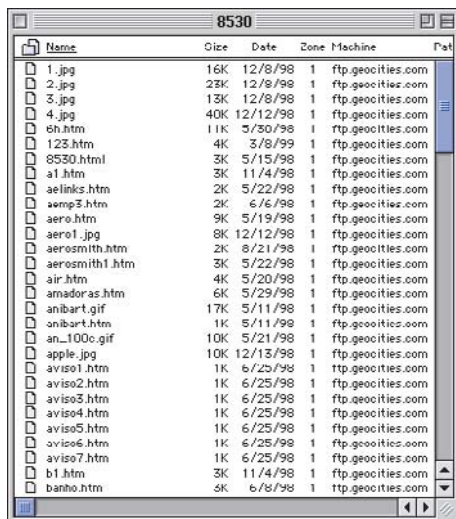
8530

| Name | Size | Date | Zone | Machine | Pat |
|---|---|---|---|---|---|
| 1.jpg | 16K | 12/8/98 | 1 | ftp.geocities.com | |
| 2.jpg | 23K | 12/8/98 | 1 | ftp.geocities.com | |
| 3.jpg | 13K | 12/8/98 | 1 | ftp.geocities.com | |
| 4.jpg | 40K | 12/12/98 | 1 | ftp.geocities.com | |
| 6h.htm | 11K | 5/30/98 | 1 | ftp.geocities.com | |
| 123.htm | 4K | 3/8/99 | 1 | ftp.geocities.com | |
| 8530.html | 3K | 5/15/98 | 1 | ftp.geocities.com | |
| a1.htm | 3K | 11/4/98 | 1 | ftp.geocities.com | |
| aelinks.htm | 2K | 5/22/98 | 1 | ftp.geocities.com | |
| aemp3.htm | 2K | 6/6/98 | 1 | ftp.geocities.com | |
| aero.htm | 9K | 5/19/98 | 1 | ftp.geocities.com | |
| aero1.jpg | 8K | 12/12/98 | 1 | ftp.geocities.com | |
| aerosmith.htm | 2K | 8/21/98 | 1 | ftp.geocities.com | |
| aerosmith1.htm | 3K | 5/22/98 | 1 | ftp.geocities.com | |
| air.htm | 4K | 5/20/98 | 1 | ftp.geocities.com | |
| amadoras.htm | 6K | 5/29/98 | 1 | ftp.geocities.com | |
| anibart.gif | 17K | 5/11/98 | 1 | ftp.geocities.com | |
| anibart.htm | 1K | 5/11/98 | 1 | ftp.geocities.com | |
| an_100c.gif | 10K | 5/21/98 | 1 | ftp.geocities.com | |
| apple.jpg | 10K | 12/13/98 | 1 | ftp.geocities.com | |
| aviso1.htm | 1K | 6/25/98 | 1 | ftp.geocities.com | |
| aviso2.htm | 1K | 6/25/98 | 1 | ftp.geocities.com | |
| aviso3.htm | 1K | 6/25/98 | 1 | ftp.geocities.com | |
| aviso4.htm | 1K | 6/25/98 | 1 | ftp.geocities.com | |
| aviso5.htm | 1K | 6/25/98 | 1 | ftp.geocities.com | |
| aviso6.htm | 1K | 6/25/98 | 1 | ftp.geocities.com | |
| aviso7.htm | 1K | 6/25/98 | 1 | ftp.geocities.com | |
| b1.htm | 3K | 11/4/98 | 1 | ftp.geocities.com | |
| banho.htm | 3K | 6/8/98 | 1 | ftp.geocities.com | |